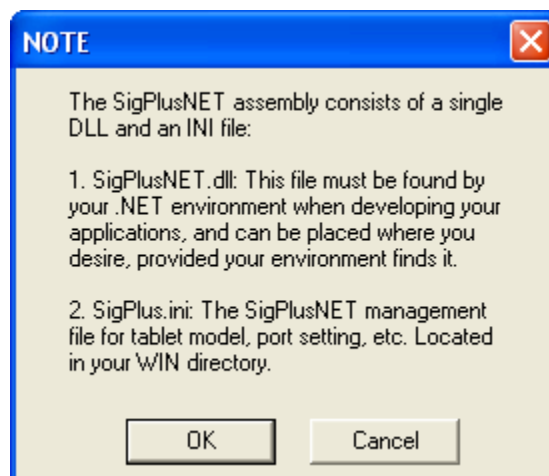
NOTE

The SigPlusNET assembly consists of a single DLL and an INI file:

1. SigPlusNET.dll: This file must be found by your .NET environment when developing your applications, and can be placed where you desire, provided your environment finds it.

2. SigPlus.ini: The SigPlusNET management file for tablet model, port setting, etc. Located in your WIN directory.

OK

Cancel